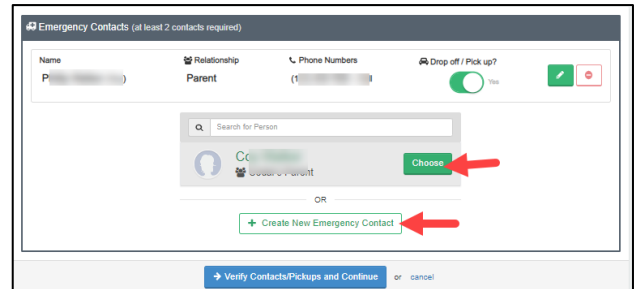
Emergency Contacts (at least 2 contacts required)

Name
P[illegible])

Relationship
Parent

Phone Numbers
(1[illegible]

Drop off / Pick up?
Yes

Search for Person

Co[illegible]
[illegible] Parent

Choose

OR

+ Create New Emergency Contact

→ Verify Contacts/Pickups and Continue or cancel